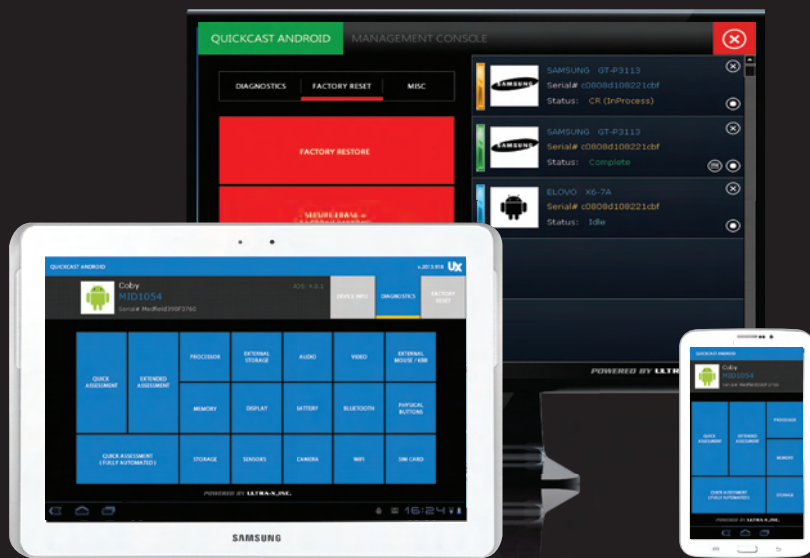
QUICKCAST ANDROID MANAGEMENT CONSOLE

DIAGNOSTICS FACTORY RESET MISC

FACTORY RESTORE

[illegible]

SAMSUNG GT-P3113
Serial# c0808d108221cbf
Status: CR (InProcess)

SAMSUNG
SAMSUNG GT-P3113
Serial# c0808d108221cbf
Status: Complete

ELOVO X6-7A
Serial# c0808d108221cbf
Status: Idle

POWERED BY ULTR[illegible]

QUICKCAST ANDROID

Coby
MID1054
Serial# Medfield390F3760

DEVICE INFO DIAGNOSTICS FACTORY RESET

| QUICK ASSESSMENT | EXTENDED ASSESSMENT | PROCESSOR | EXTERNAL STORAGE | AUDIO | VIDEO | EXTERNAL MOUSE / KBB |
|---|---|---|---|---|---|---|
| | | MEMORY | DISPLAY | BATTERY | BLUETOOTH | PHYSICAL BUTTONS |
| QUICK ASSESSMENT (FULLY AUTOMATED) | | STORAGE | SENSORS | CAMERA | WIFI | SIM CARD |

POWERED BY ULTRA-X, INC.

16:24

SAMSUNG

QUICKCAST ANDROID

Coby
MID1054
Serial# Medfield390F3760

QUICK ASSESSMENT
EXTENDED ASSESSMENT
PROCESSOR
MEMORY
QUICK ASSESSMENT (FULLY AUTOMATED)
STORAGE

POWERED BY ULTRA-X, INC.